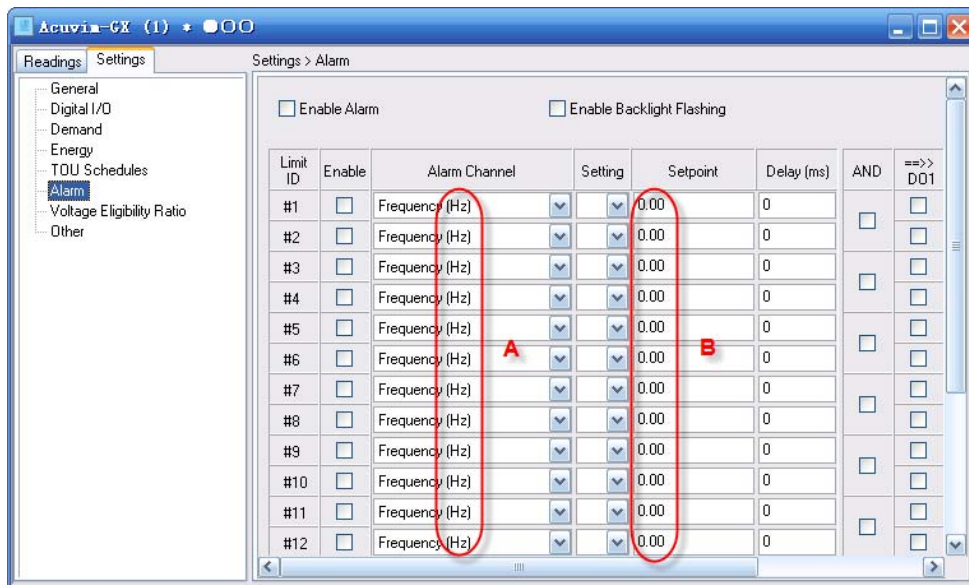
Acuvim-GX (1) • ●OO

Readings Settings

General
Digital I/O
Demand
Energy
TOU Schedules
Alarm
Voltage Eligibility Ratio
Other

Settings > Alarm

Enable Alarm

Enable Backlight Flashing

| Limit ID | Enable | Alarm Channel | Setting | Setpoint | Delay (ms) | AND | ==>> DO1 |
|---|---|---|---|---|---|---|---|
| #1 | | Frequency (Hz) | | 0.00 | 0 | | |
| #2 | | Frequency (Hz) | | 0.00 | 0 | | |
| #3 | | Frequency (Hz) | | 0.00 | 0 | | |
| #4 | | Frequency (Hz) | | 0.00 | 0 | | |
| #5 | | Frequency (Hz) | | 0.00 | 0 | | |
| #6 | | Frequency (Hz) | | 0.00 | 0 | | |
| #7 | | Frequency (Hz) | | 0.00 | 0 | | |
| #8 | | Frequency (Hz) | | 0.00 | 0 | | |
| #9 | | Frequency (Hz) | | 0.00 | 0 | | |
| #10 | | Frequency (Hz) | | 0.00 | 0 | | |
| #11 | | Frequency (Hz) | | 0.00 | 0 | | |
| #12 | | Frequency (Hz) | | 0.00 | 0 | | |

A

B